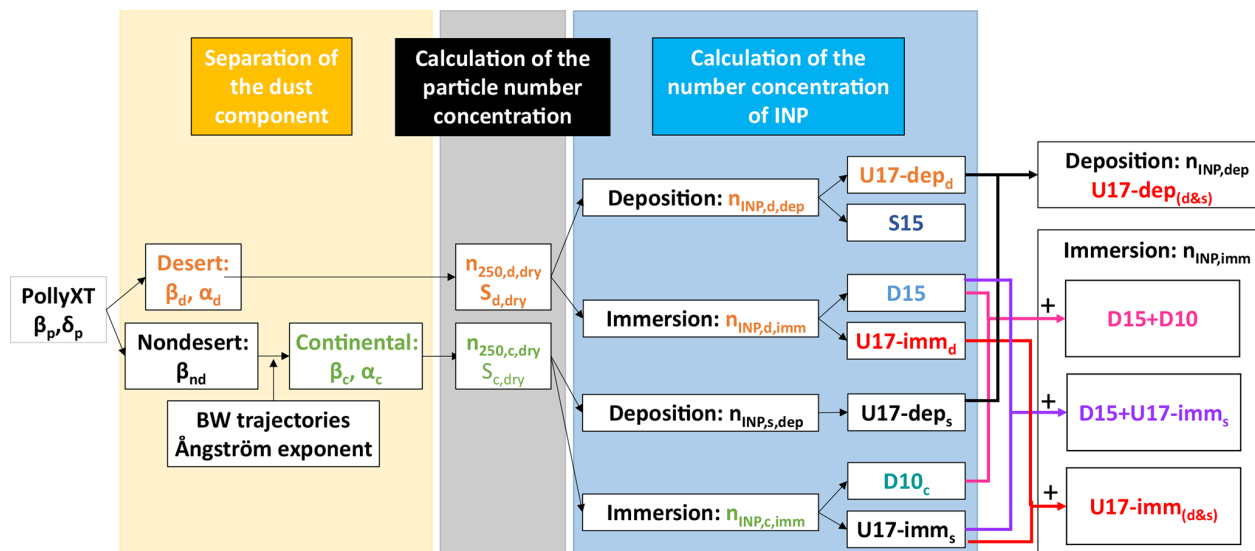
Separation of the dust component

Calculation of the particle number concentration

Calculation of the number concentration of INP

PollyXT $\beta_p$,$\delta_p$

Desert: $\beta_d$, $\alpha_d$

Nondesert: $\beta_{nd}$

Continental: $\beta_c$, $\alpha_c$

BW trajectories Ångström exponent

$n_{250,d,dry}$ $S_{d,dry}$

$n_{250,c,dry}$ $S_{c,dry}$

Deposition: $n_{INP,d,dep}$

Immersion: $n_{INP,d,imm}$

Deposition: $n_{INP,s,dep}$

Immersion: $n_{INP,c,imm}$

U17-dep$_d$

S15

D15

U17-imm$_d$

U17-dep$_s$

D10$_c$

U17-imm$_s$

Deposition: $n_{INP,dep}$
U17-dep$_{(d\&s)}$

Immersion: $n_{INP,imm}$

+ D15+D10

+ D15+U17-imm$_s$

+ U17-imm$_{(d\&s)}$